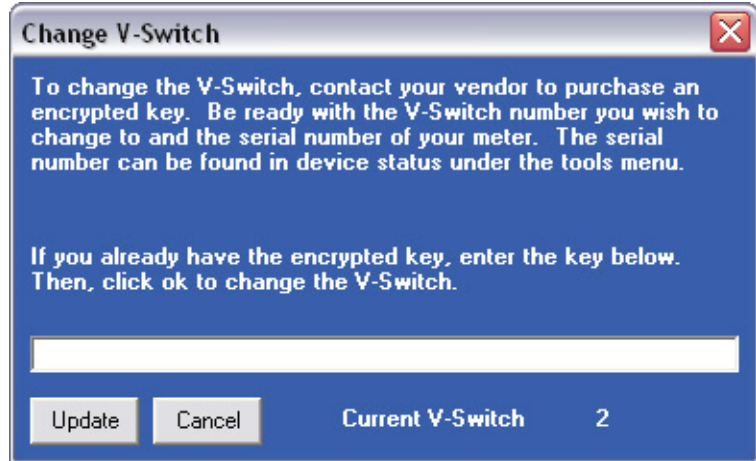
Change V-Switch

To change the V-Switch, contact your vendor to purchase an encrypted key. Be ready with the V-Switch number you wish to change to and the serial number of your meter. The serial number can be found in device status under the tools menu.

If you already have the encrypted key, enter the key below. Then, click ok to change the V-Switch.

Update Cancel Current V-Switch 2